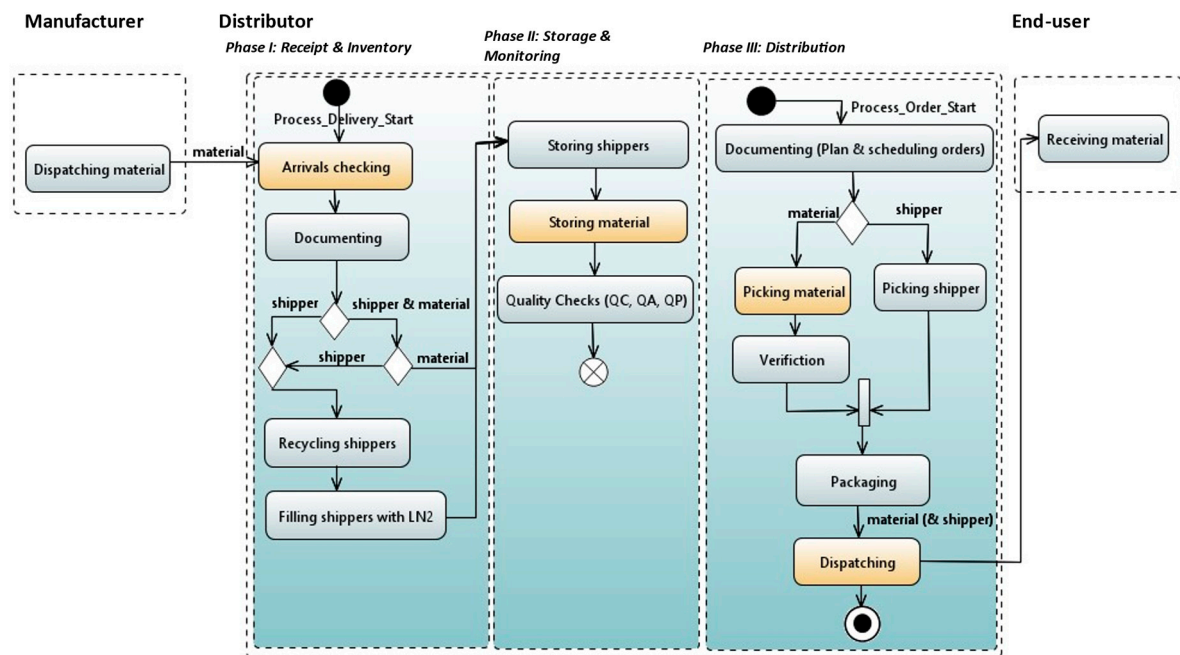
Manufacturer

Distributor

Phase I: Receipt & Inventory

Phase II: Storage & Monitoring

Phase III: Distribution

End-user

Dispatching material

material

Process_Delivery_Start

Arrivals checking

Documenting

shipper

shipper & material

shipper

material

Recycling shippers

Filling shippers with LN2

Storing shippers

Storing material

Quality Checks (QC, QA, QP)

Process_Order_Start

Documenting (Plan & scheduling orders)

material

shipper

Picking material

Picking shipper

Verifiction

Packaging

material (& shipper)

Dispatching

Receiving material